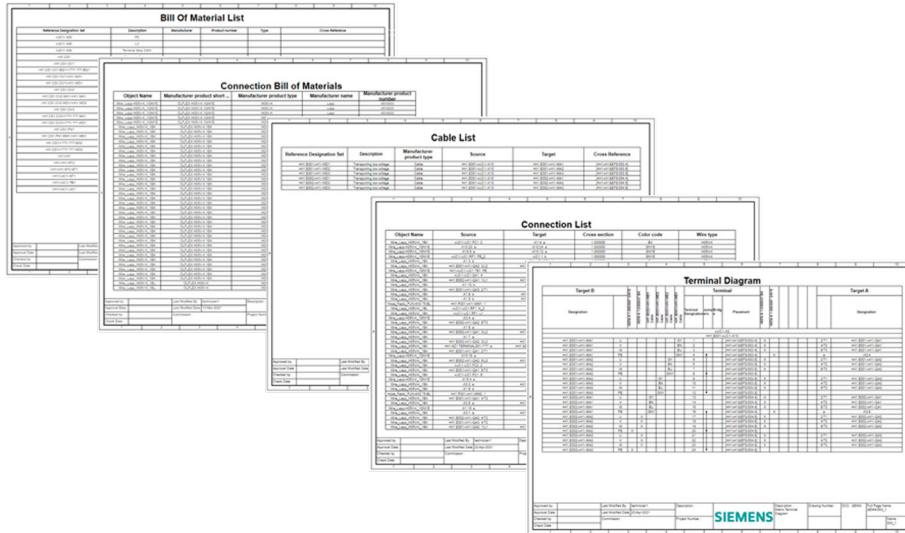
Bill Of Material List

| Reference Designation Set | Description | Manufacturer | Product number | Type | Cross Reference |
|---|---|---|---|---|---|

Connection Bill of Materials

| Object Name | Manufacturer product short... | Manufacturer product type | Manufacturer name | Manufacturer product number |
|---|---|---|---|---|

Cable List

| Reference Designation Set | Description | Manufacturer product type | Source | Target | Cross Reference |
|---|---|---|---|---|---|
| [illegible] | Transporting low voltage | cable | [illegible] | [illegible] | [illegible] |
| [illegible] | Transporting low voltage | cable | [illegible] | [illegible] | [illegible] |
| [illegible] | Transporting low voltage | cable | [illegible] | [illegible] | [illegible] |
| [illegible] | Transporting low voltage | cable | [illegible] | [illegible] | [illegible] |
| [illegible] | Transporting low voltage | cable | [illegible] | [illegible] | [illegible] |

Approved by | Last Modified By
Approval Date | Last Modified Date
Checked by | Commission
Check Date

Connection List

| Object Name | Source | Target | Cross section | Color code | Wire type |
|---|---|---|---|---|---|

Approved by | Last Modified By | Technician1
Approval Date | Last Modified Date
Checked by | Commission
Check Date

Terminal Diagram

Target B | Terminal | Target A
Designation | Terminal designations | Placement | Designation

Approved by | Last Modified By | Technician1 | Description
Approval Date | Last Modified Date
Checked by | Commission | Project Number
Check Date

SIEMENS

Description | Drawing Number | Full Page Name